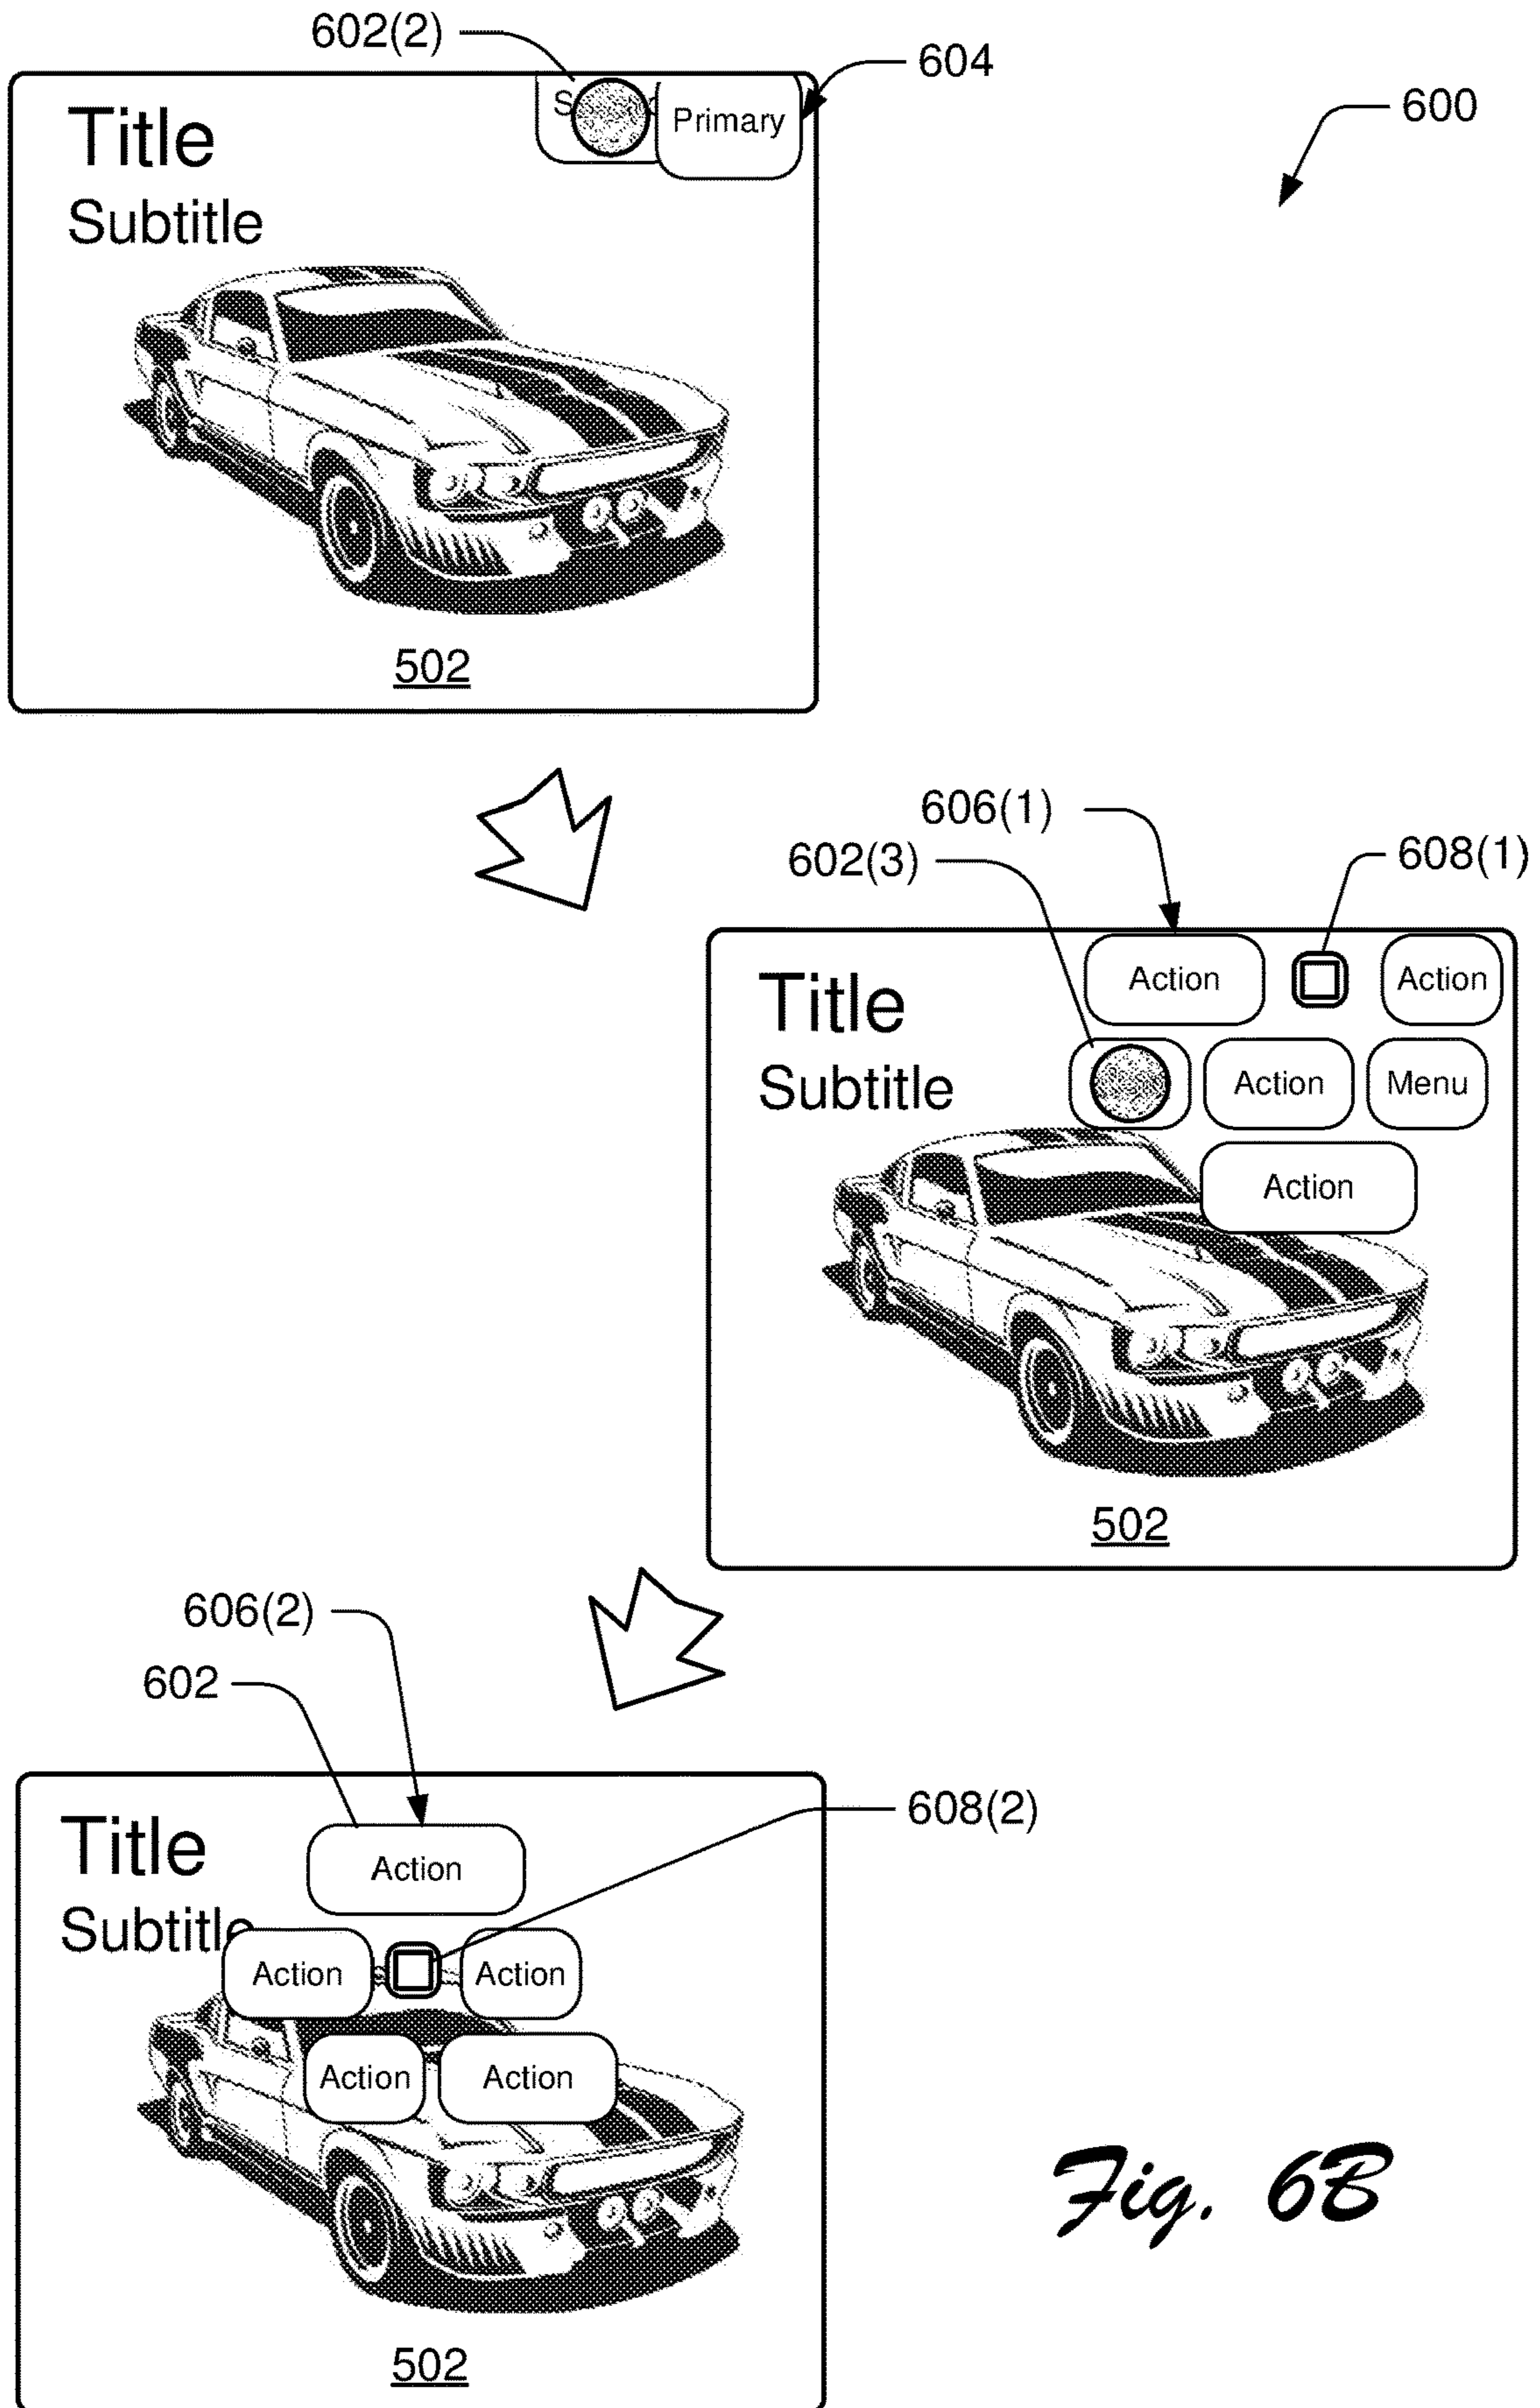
602(2)

604

600

Title

Subtitle

S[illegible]

Primary

502

606(1)

602(3)

608(1)

Action

Action

Title

Subtitle

Action

Menu

Action

502

606(2)

602

608(2)

Title

Subtitle

Action

Action

Action

Action

Action

502

Fig. 6B